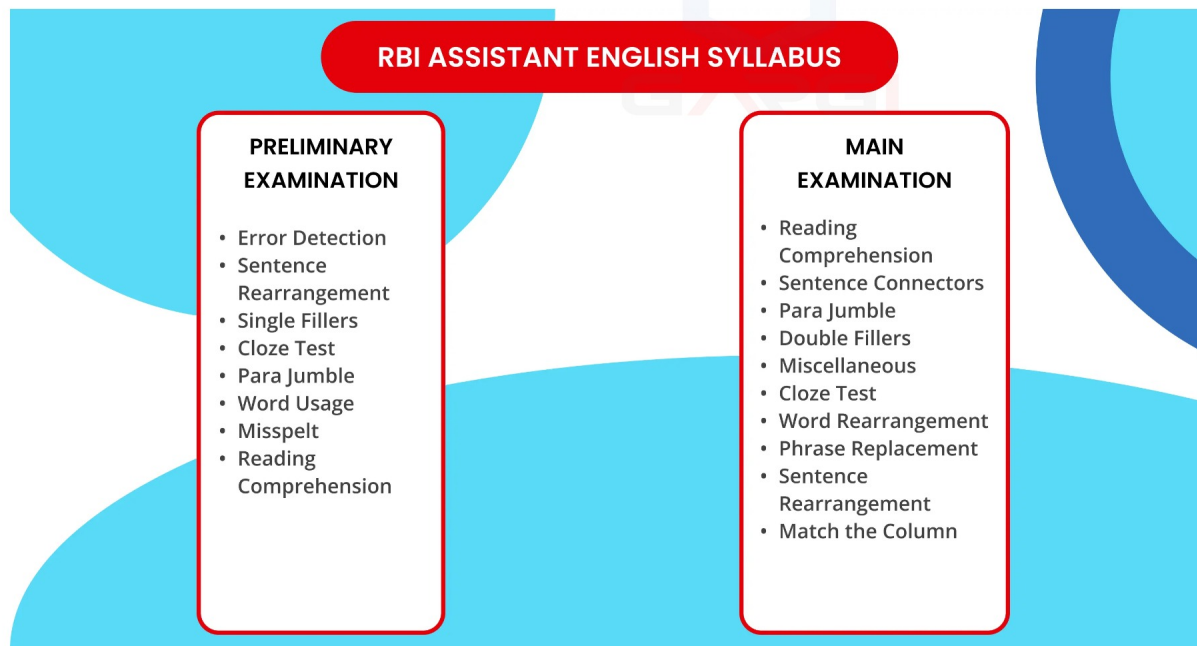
RBI ASSISTANT ENGLISH SYLLABUS

PRELIMINARY EXAMINATION

- Error Detection
- Sentence Rearrangement
- Single Fillers
- Cloze Test
- Para Jumble
- Word Usage
- Misspelt
- Reading Comprehension

MAIN EXAMINATION

- Reading Comprehension
- Sentence Connectors
- Para Jumble
- Double Fillers
- Miscellaneous
- Cloze Test
- Word Rearrangement
- Phrase Replacement
- Sentence Rearrangement
- Match the Column